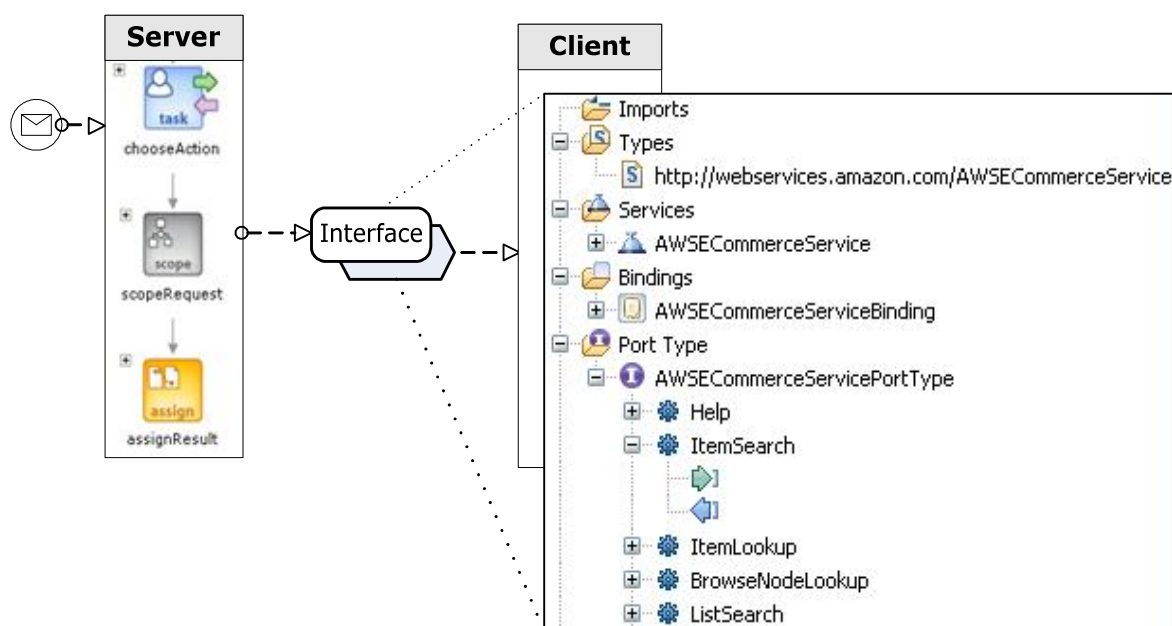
Server

task
chooseAction

scope
scopeRequest

assign
assignResult

Interface

Client

Imports
Types
http://webservices.amazon.com/AWSECommerceService
Services
AWSECommerceService
Bindings
AWSECommerceServiceBinding
Port Type
AWSECommerceServicePortType
Help
ItemSearch
ItemLookup
BrowseNodeLookup
ListSearch